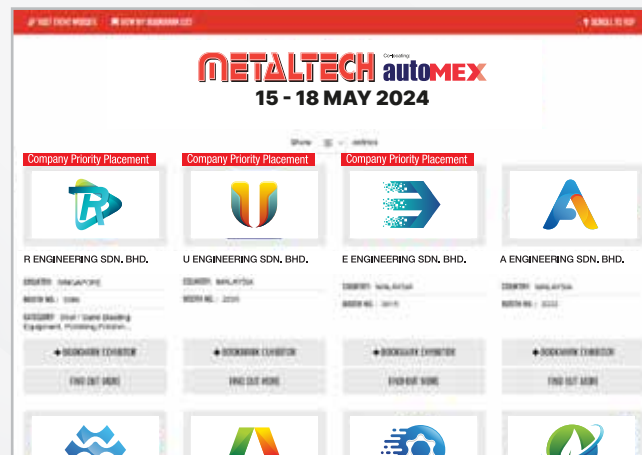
VISIT EVENT WEBSITE   VIEW MY BOOKMARK LIST   SCROLL TO TOP

METALTECH Co-locating automex

15 - 18 MAY 2024

Show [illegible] entries

Company Priority Placement

R ENGINEERING SDN. BHD.

COUNTRY: SINGAPORE

BOOTH NO.: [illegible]

CATEGORY: Shot / Sand Blasting Equipment, Polishing Finishin...

BOOKMARK EXHIBITOR

FIND OUT MORE

Company Priority Placement

U ENGINEERING SDN. BHD.

COUNTRY: MALAYSIA

BOOTH NO.: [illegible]

BOOKMARK EXHIBITOR

FIND OUT MORE

Company Priority Placement

E ENGINEERING SDN. BHD.

COUNTRY: MALAYSIA

BOOTH NO.: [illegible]

BOOKMARK EXHIBITOR

FIND OUT MORE

A ENGINEERING SDN. BHD.

COUNTRY: MALAYSIA

BOOTH NO.: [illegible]

BOOKMARK EXHIBITOR

FIND OUT MORE